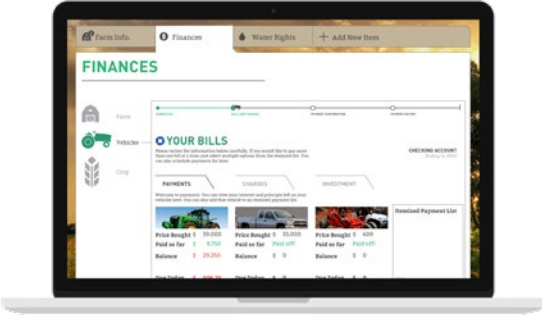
Farm Info.
Finances
Water Rights
+ Add New Item

FINANCES

Farm
Vehicles
Crop

YOUR BILLS

CHECKING ACCOUNT

PAYMENTS
CHARGES
INVESTMENT

Itemized Payment List

Price Bought $ 39,000
Paid so far $ 9,750
Balance $ 29,250

Price Bought $ 0
Paid so far Paid off
Balance $ 0

Price Bought $ 0
Paid so far Paid off
Balance $ 0

Due Today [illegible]
Due Today $ 0
Due Today $ 0